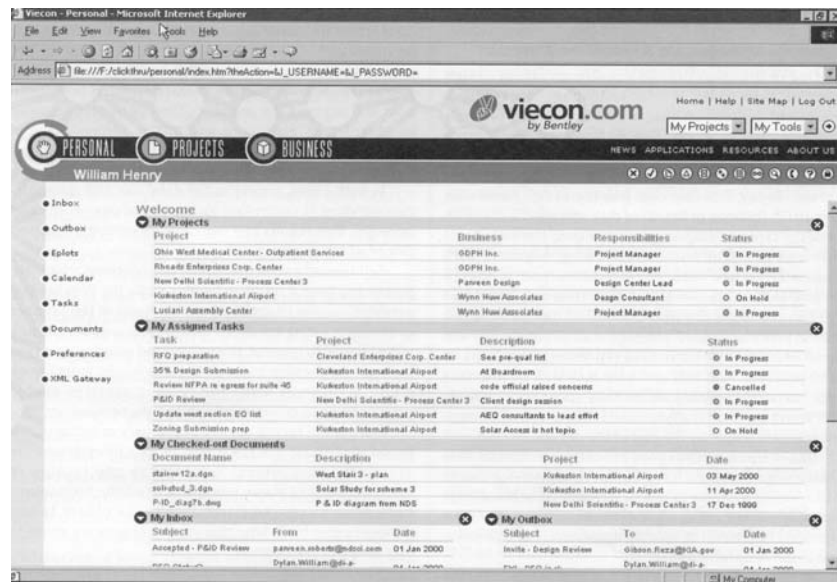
Viecon - Personal - Microsoft Internet Explorer

File Edit View Favorites Tools Help

Address file:///F:/clickthru/personal/index.htm?theAction=&J_USERNAME=&J_PASSWORD=

viecon.com by Bentley

Home | Help | Site Map | Log Out

My Projects My Tools

PERSONAL PROJECTS BUSINESS

NEWS APPLICATIONS RESOURCES ABOUT US

William Henry

Inbox

Outbox

Eplots

Calendar

Tasks

Documents

Preferences

XML Gateway

Welcome

My Projects

| Project | Business | Responsibilities | Status |
|---|---|---|---|
| Ohio West Medical Center - Outpatient Services | GDPH Inc. | Project Manager | In Progress |
| Rhoads Enterprises Corp. Center | GDPH Inc. | Project Manager | In Progress |
| New Delhi Scientific - Process Center 3 | Panveen Design | Design Center Lead | In Progress |
| Kukeston International Airport | Wynn Huw Associates | Design Consultant | On Hold |
| Lusiani Assembly Center | Wynn Huw Associates | Project Manager | In Progress |

My Assigned Tasks

| Task | Project | Description | Status |
|---|---|---|---|
| RFQ preparation | Cleveland Enterprises Corp. Center | See pre-qual list | In Progress |
| 35% Design Submission | Kukeston International Airport | At Boardroom | In Progress |
| Review NFPA re egress for suite 45 | Kukeston International Airport | code official raised concerns | Cancelled |
| P&ID Review | New Delhi Scientific - Process Center 3 | Client design session | In Progress |
| Update west section EQ list | Kukeston International Airport | AEO consultants to lead effort | In Progress |
| Zoning Submission prep | Kukeston International Airport | Solar Access is hot topic | On Hold |

My Checked-out Documents

| Document Name | Description | Project | Date |
|---|---|---|---|
| stairw 12a.dgn | West Stair 3 - plan | Kukeston International Airport | 03 May 2000 |
| solrstud_3.dgn | Solar Study for scheme 3 | Kukeston International Airport | 11 Apr 2000 |
| P-ID_diag7b.dwg | P & ID diagram from NDS | New Delhi Scientific - Process Center 3 | 17 Dec 1999 |

My Inbox

| Subject | From | Date |
|---|---|---|
| Accepted - P&ID Review | panveen.roberts@ndsci.com | 01 Jan 2000 |
| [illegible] | Dylan.William@di-a- | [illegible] |

My Outbox

| Subject | To | Date |
|---|---|---|
| Invite - Design Review | Gibson.Reza@IIA.gov | 01 Jan 2000 |
| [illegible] | Dylan.William@di-a- | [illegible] |

My Computer